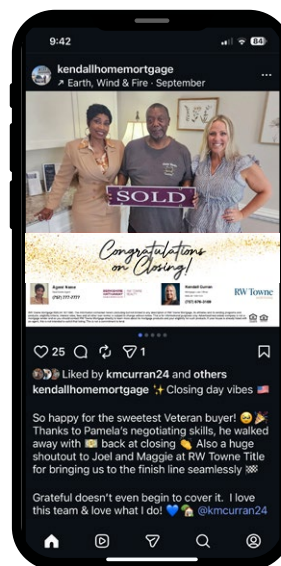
9:42

84

kendallhomemortgage

↗ Earth, Wind & Fire · September

SOLD

Congratulations on Closing!

Agent Name

(757) 777-7777

Kendall Curran

(757) 876-3199

RW Towne

25

1

Liked by kmcurran24 and others

kendallhomemortgage ✨Closing day vibes 🇺🇸

So happy for the sweetest Veteran buyer! 😊🎉 Thanks to Pamela's negotiating skills, he walked away with 💵 back at closing 👏 Also a huge shoutout to Joel and Maggie at RW Towne Title for bringing us to the finish line seamlessly 🏁

Grateful doesn't even begin to cover it. I love this team & love what I do! 💙🏡 @kmcurran24